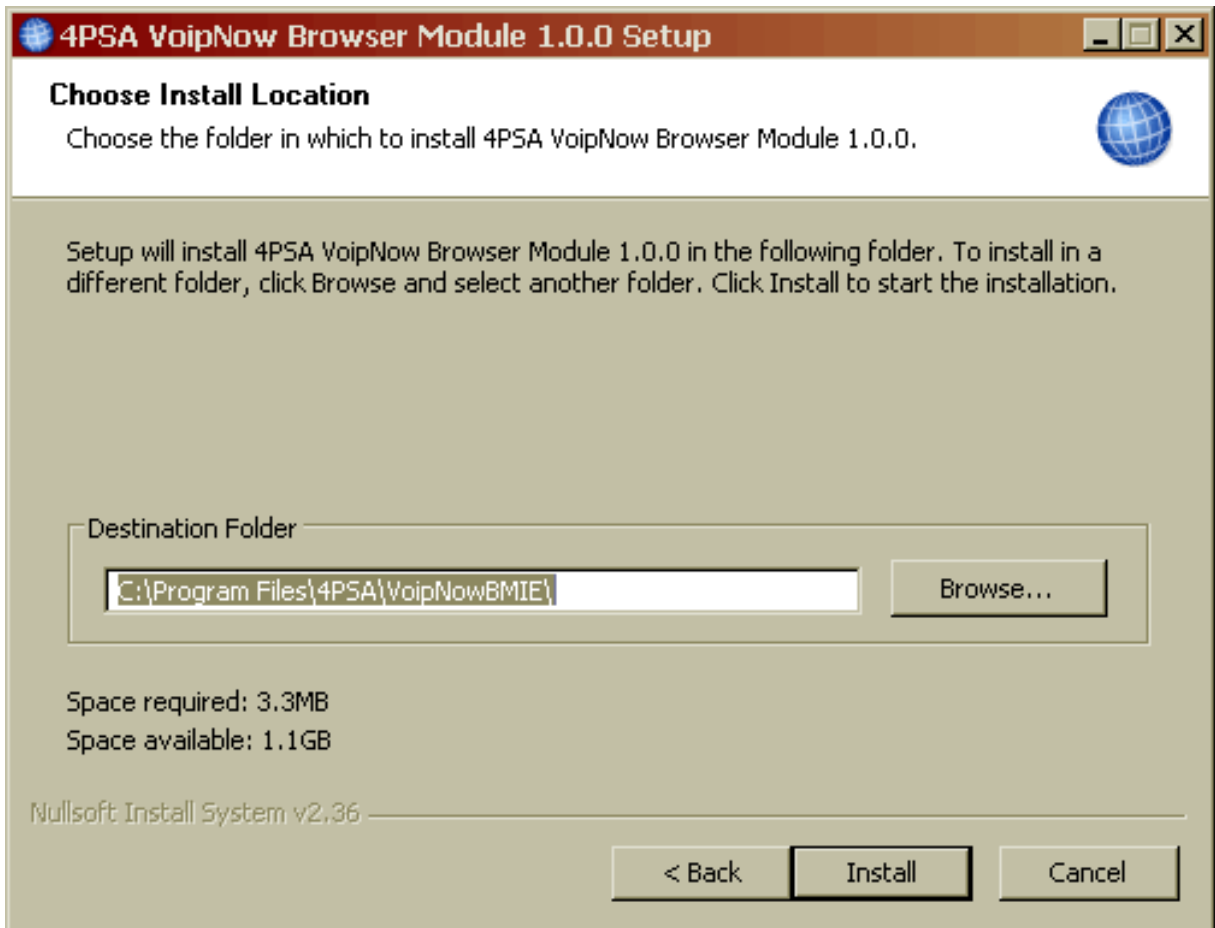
4PSA VoipNow Browser Module 1.0.0 Setup

Choose Install Location

Choose the folder in which to install 4PSA VoipNow Browser Module 1.0.0.

Setup will install 4PSA VoipNow Browser Module 1.0.0 in the following folder. To install in a different folder, click Browse and select another folder. Click Install to start the installation.

Destination Folder

C:\Program Files\4PSA\VoipNowBMIE\

Browse...

Space required: 3.3MB

Space available: 1.1GB

Nullsoft Install System v2.36

< Back

Install

Cancel